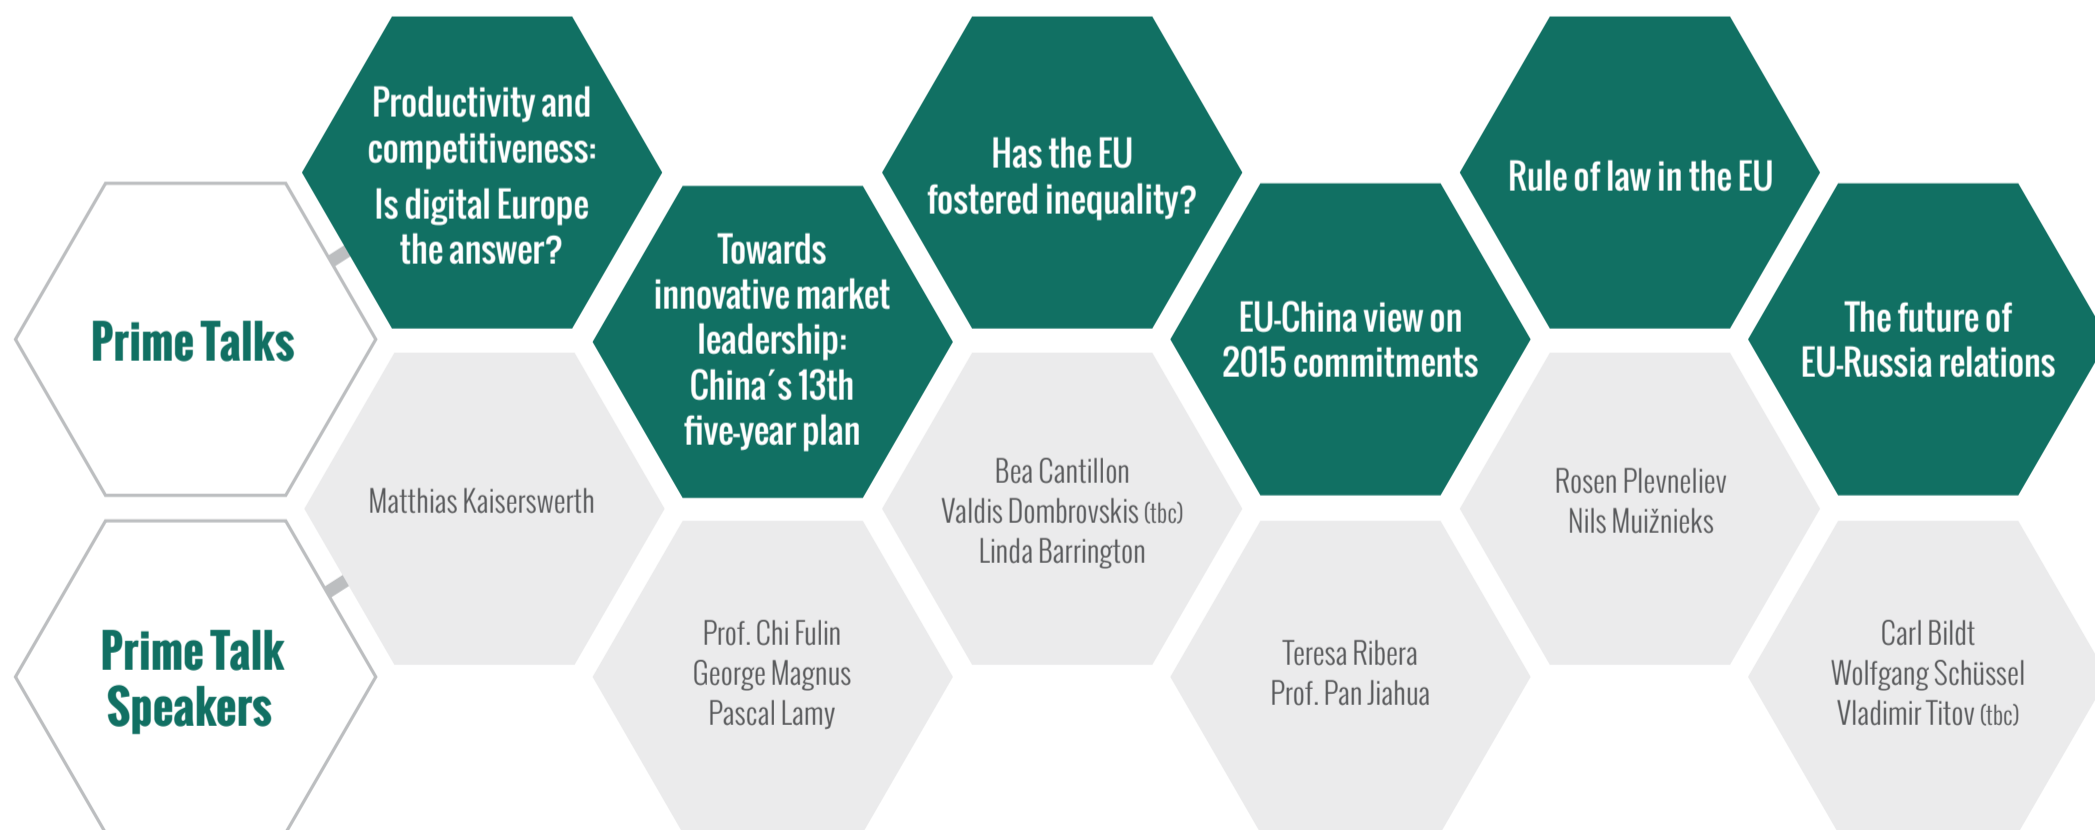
Prime Talks

Prime Talk Speakers

Productivity and competitiveness: Is digital Europe the answer?

Matthias Kaiserswerth

Towards innovative market leadership: China´s 13th five-year plan

Prof. Chi Fulin
George Magnus
Pascal Lamy

Has the EU fostered inequality?

Bea Cantillon
Valdis Dombrovskis (tbc)
Linda Barrington

EU-China view on 2015 commitments

Teresa Ribera
Prof. Pan Jiahua

Rule of law in the EU

Rosen Plevneliev
Nils Muižnieks

The future of EU-Russia relations

Carl Bildt
Wolfgang Schüssel
Vladimir Titov (tbc)